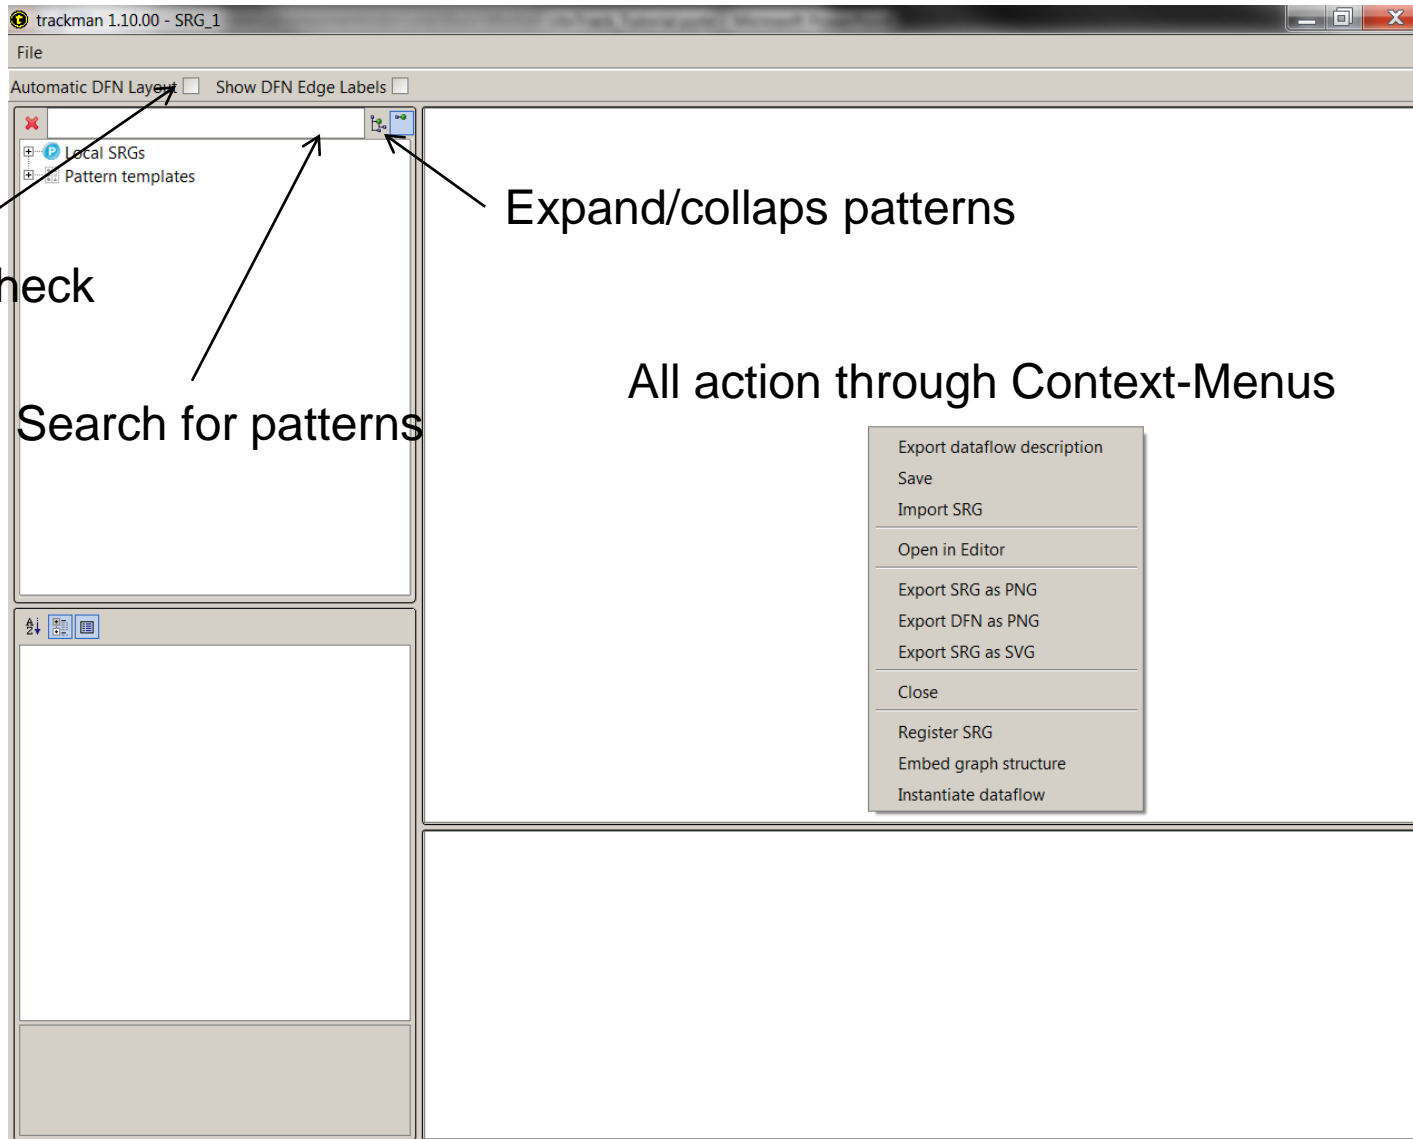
trackman 1.10.00 - SRG_1

File

Automatic DFN Layout Show DFN Edge Labels

Local SRGs
Pattern templates

Expand/collaps patterns

heck

Search for patterns

All action through Context-Menus

Export dataflow description
Save
Import SRG
Open in Editor
Export SRG as PNG
Export DFN as PNG
Export SRG as SVG
Close
Register SRG
Embed graph structure
Instantiate dataflow